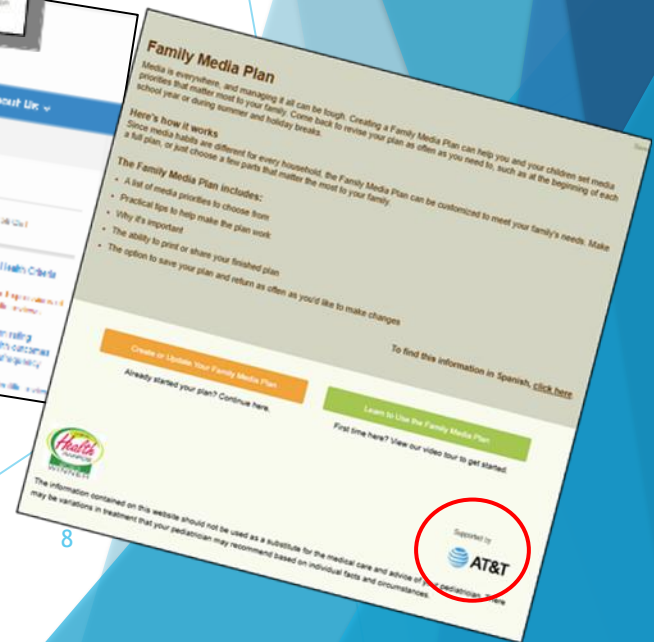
bout Us

Family Media Plan

Media is everywhere, and managing it all can be tough. Creating a Family Media Plan can help you and your children set media priorities that matter most to your family. Come back to revise your plan as often as you need to, such as at the beginning of each school year or during summer and holiday breaks.

Here's how it works
Since media habits are different for every household, the Family Media Plan can be customized to meet your family's needs. Make a full plan, or just choose a few parts that matter the most to your family.

The Family Media Plan includes:
• A list of media priorities to choose from
• Practical tips to help make the plan work
• Why it's important
• The ability to print or share your finished plan
• The option to save your plan and return as often as you'd like to make changes

To find this information in Spanish, click here

Create or Update Your Family Media Plan
Already started your plan? Continue here.

Learn to Use the Family Media Plan
First time here? View our video tour to get started.

Health WINNER

The information contained on this website should not be used as a substitute for the medical care and advice of your pediatrician. There may be variations in treatment that your pediatrician may recommend based on individual facts and circumstances.

Supported by
AT&T

8